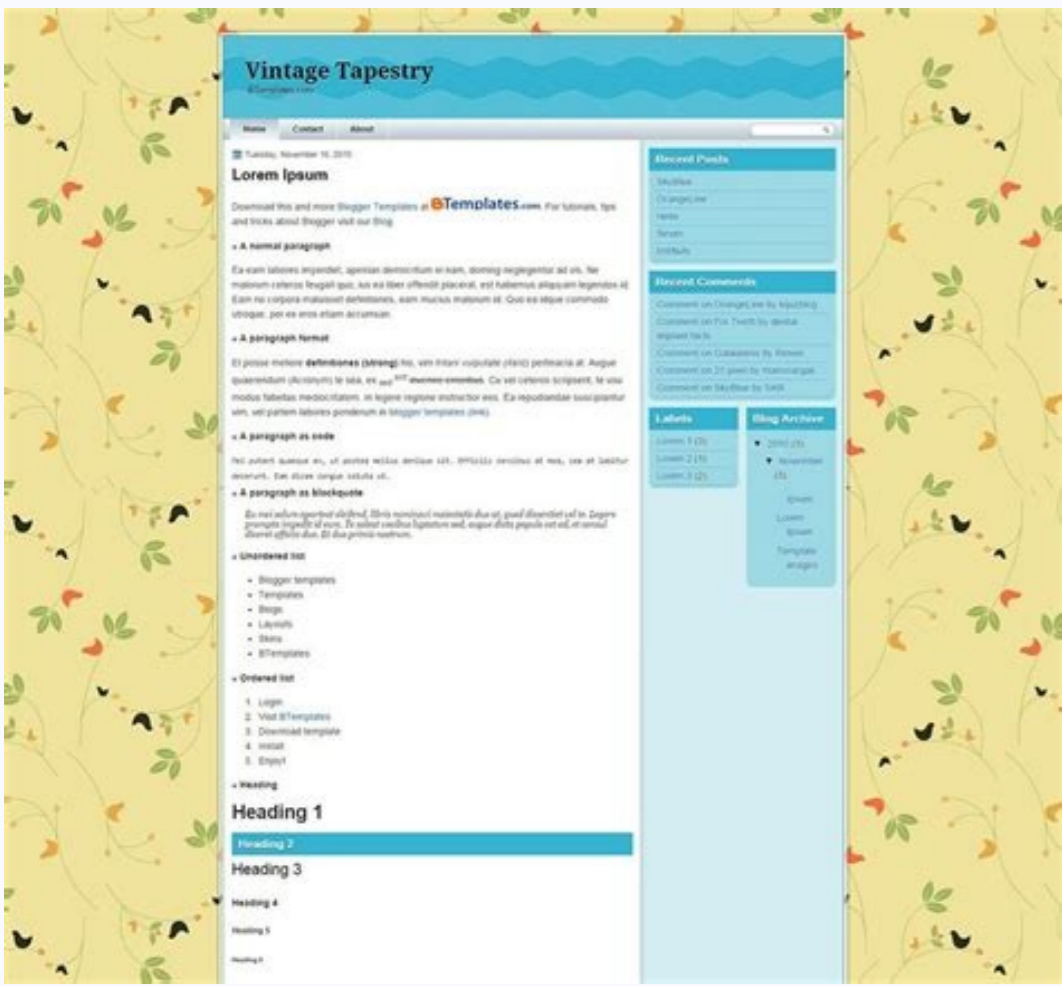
Vintage Tapestry

BTemplates.com

Home Contact About

Tuesday, November 16, 2010

Lorem Ipsum

Download this and more Blogger Templates at BTemplates.com. For tutorials, tips and tricks about Blogger visit our Blog

» A normal paragraph

Ea eam labores imperdiet, apeirian democritum ei nam, doming neglegentur ad vis. Ne malorum ceteros feugait quo, ius ea liber offendit placerat, est habemus aliquyam legendos id. Eam no corpora maluisset definitiones, eam mucius malorum id. Quo ea idque commodo utroque, per ex eros etiam accumsan.

» A paragraph format

Et posse meliore definitiones (strong) his, vim tritani vulputate (italic) pertinacia at. Augue quaerendum (Acronym) te sea, ex sed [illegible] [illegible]. Cu sed ceteros scripserit, te usu modus fabellas mediocritatem, in legere regione instructior eos. Ea repudiandae suscipiantur vim, sed partem labores ponderum in blogger templates (link).

» A paragraph as code

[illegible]

» A paragraph as blockquote

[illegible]

» Unordered list

- Blogger templates
- Templates
- Blogs
- Layouts
- Skins
- BTemplates

» Ordered list

1. Login
2. Visit BTemplates
3. Download template
4. Install
5. Enjoy!

» Heading

Heading 1

Heading 2

Heading 3

Heading 4

Heading 5

Heading 6

Recent Posts

SkyBlue
OrangeLine
Hello
Seven
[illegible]

Recent Comments

Comment on OrangeLine by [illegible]
Comment on For Teeth by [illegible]
Comment on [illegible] by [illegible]
Comment on 21 pixel by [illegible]
Comment on SkyBlue by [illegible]

Labels

Lorem 1 (3)
Lorem 2 (4)
Lorem 3 (2)

Blog Archive

▼ 2010 (3)
▼ November (3)
Ipsum
Lorem Ipsum
Template images